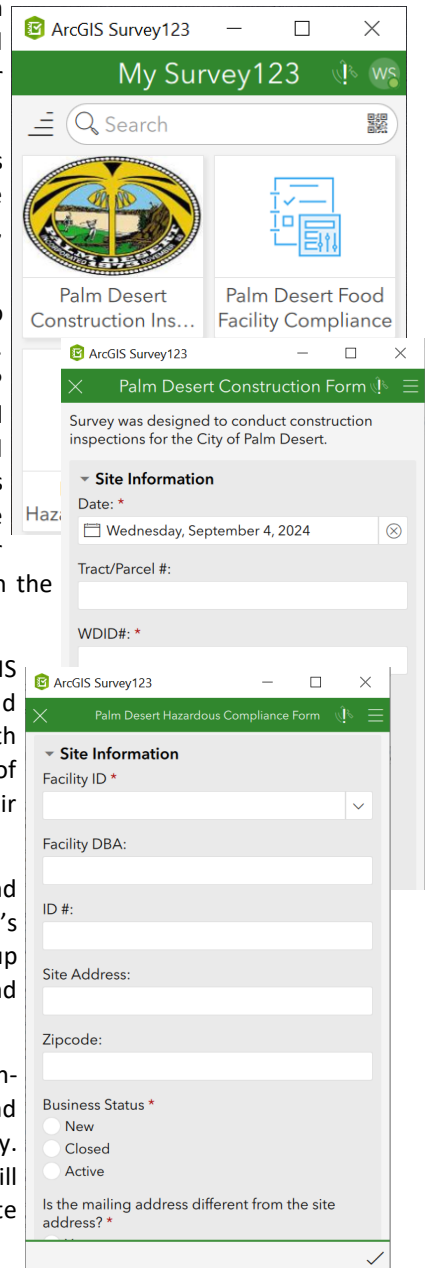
ArcGIS Survey123

My Survey123

WS

Search

Palm Desert Construction Ins...

Palm Desert Food Facility Compliance

Haz

ArcGIS Survey123

Palm Desert Construction Form

Survey was designed to conduct construction inspections for the City of Palm Desert.

Site Information

Date: *

Wednesday, September 4, 2024

Tract/Parcel #:

WDID#: *

ArcGIS Survey123

Palm Desert Hazardous Compliance Form

Site Information

Facility ID *

Facility DBA:

ID #:

Site Address:

Zipcode:

Business Status *

New

Closed

Active

Is the mailing address different from the site address? *